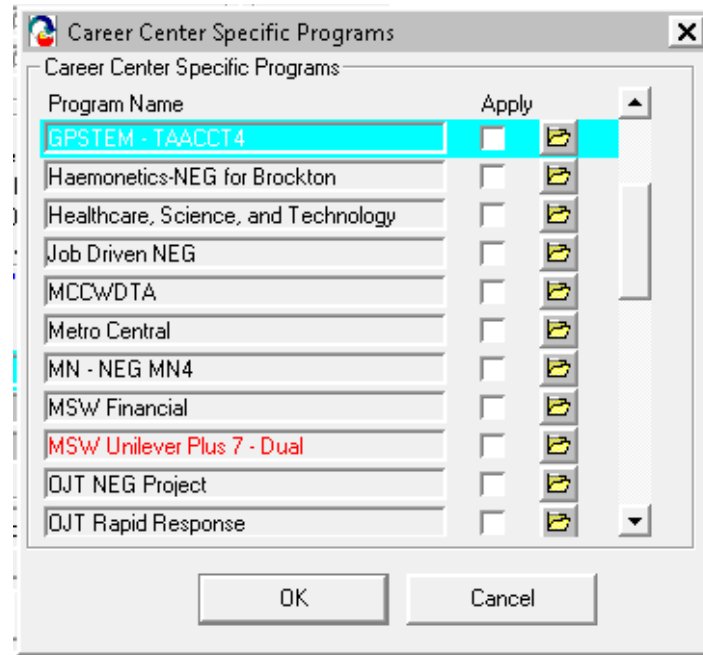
Career Center Specific Programs

Career Center Specific Programs

| Program Name | Apply |
|---|---|
| GPSTEM - TAACCT4 | |
| Haemonetics-NEG for Brockton | |
| Healthcare, Science, and Technology | |
| Job Driven NEG | |
| MCCWDTA | |
| Metro Central | |
| MN - NEG MN4 | |
| MSW Financial | |
| MSW Unilever Plus 7 - Dual | |
| OJT NEG Project | |
| OJT Rapid Response | |

OK

Cancel